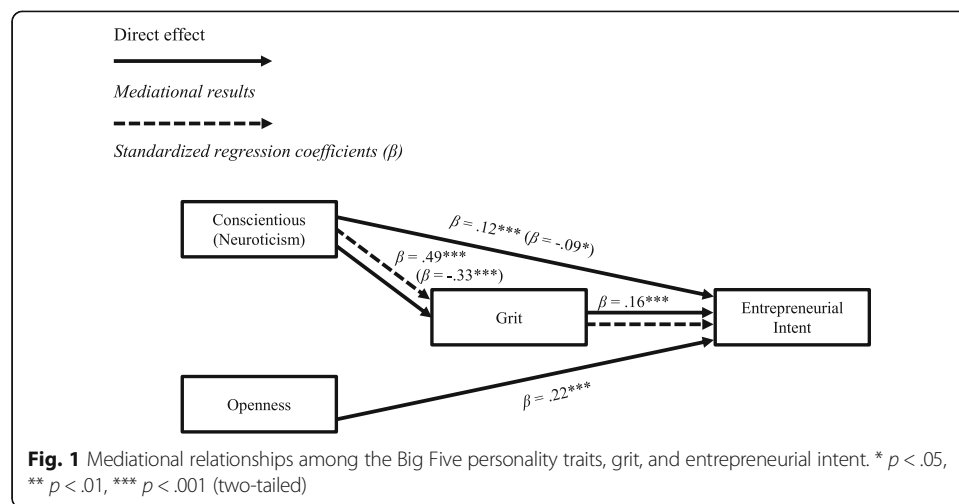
Direct effect

*Mediational results*

*Standardized regression coefficients (β)*

Conscientious (Neuroticism)

$\beta = .12^{***}$ ($\beta = -.09^{*}$)

$\beta = .49^{***}$ ($\beta = -.33^{***}$)

Grit

$\beta = .16^{***}$

Entrepreneurial Intent

Openness

$\beta = .22^{***}$

**Fig. 1** Mediational relationships among the Big Five personality traits, grit, and entrepreneurial intent. * $p < .05$, ** $p < .01$, *** $p < .001$ (two-tailed)